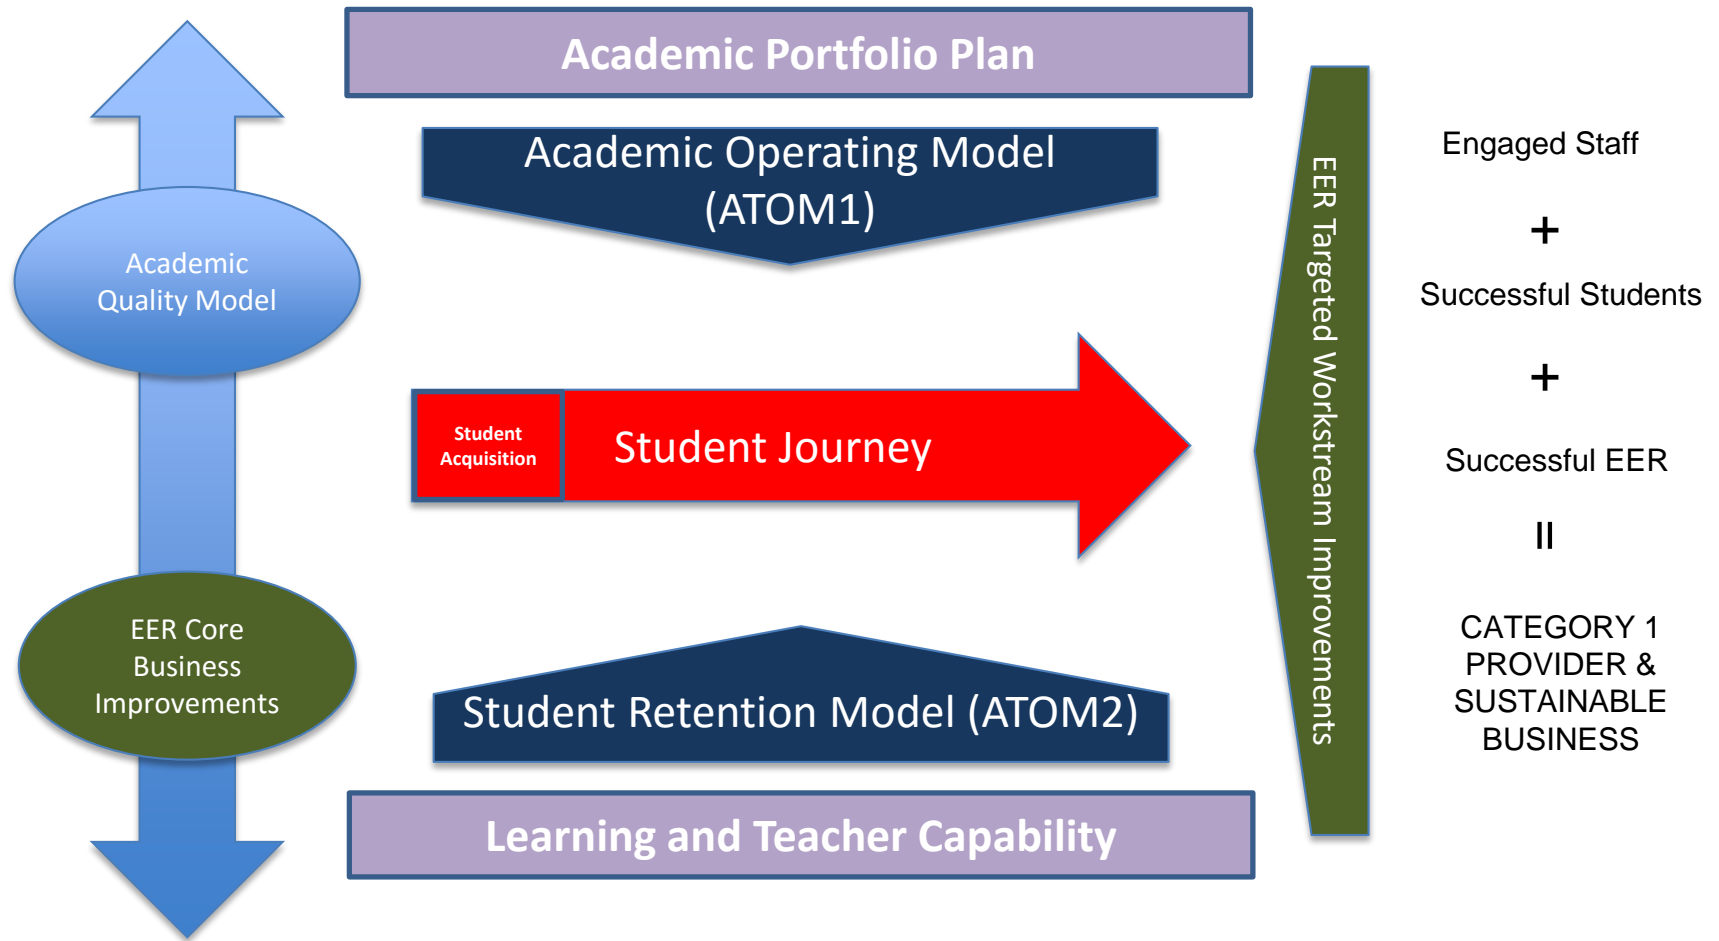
Academic Portfolio Plan

Academic Operating Model (ATOM1)

Academic Quality Model

Student Acquisition

Student Journey

EER Core Business Improvements

Student Retention Model (ATOM2)

Learning and Teacher Capability

EER Targeted Workstream Improvements

Engaged Staff

+

Successful Students

+

Successful EER

=

CATEGORY 1 PROVIDER & SUSTAINABLE BUSINESS